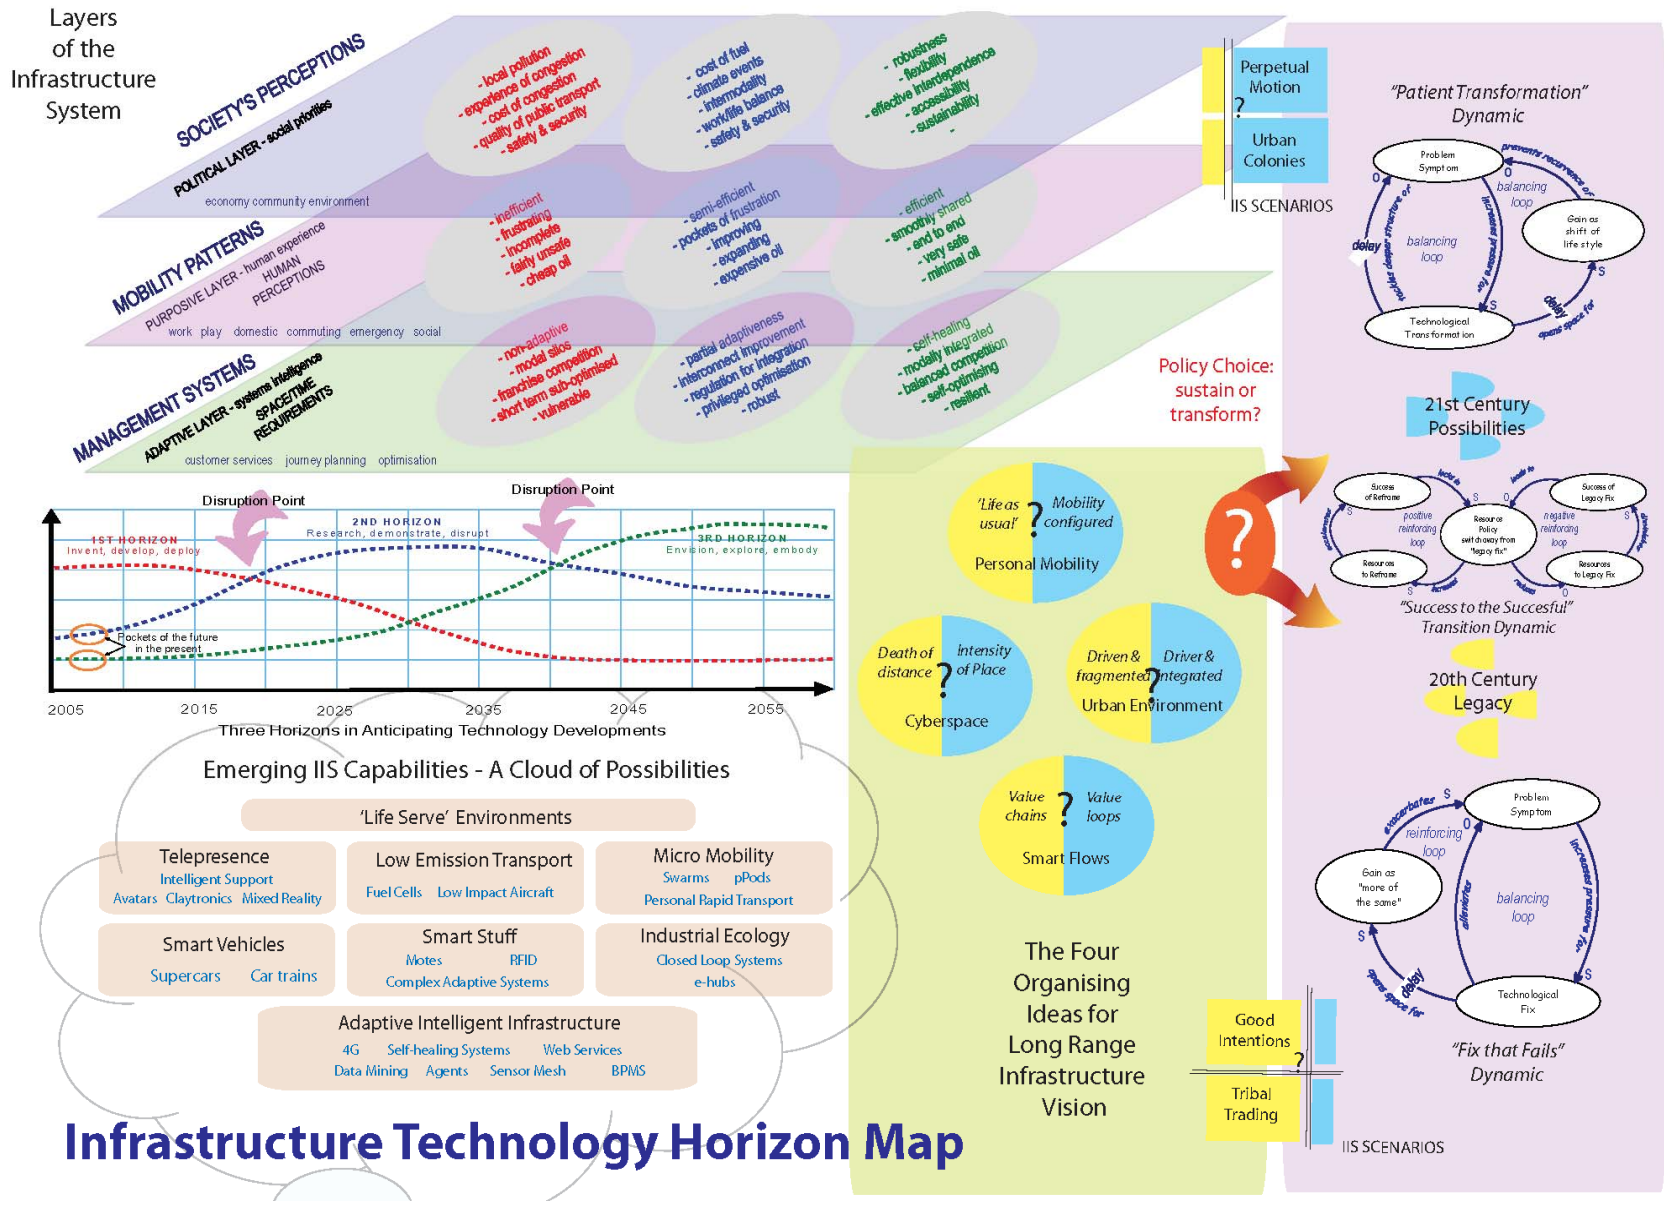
Layers of the Infrastructure System

SOCIETY'S PERCEPTIONS
POLITICAL LAYER - social priorities
economy community environment

- local pollution
- experience of congestion
- cost of congestion
- quality of public transport
- safety & security

- cost of fuel
- climate events
- intermodality
- work/life balance
- safety & security

- robustness
- flexibility
- effective interdependence
- accessibility
- sustainability

MOBILITY PATTERNS
PURPOSIVE LAYER - human experience
HUMAN PERCEPTIONS
work play domestic commuting emergency social

- inefficient
- frustrating
- incomplete
- fairly unsafe
- cheap oil

- semi-efficient
- pockets of frustration
- improving
- expanding
- expensive oil

- efficient
- smoothly shared
- end to end
- very safe
- minimal oil

MANAGEMENT SYSTEMS
ADAPTIVE LAYER - systems intelligence
SPACE/TIME REQUIREMENTS
customer services journey planning optimisation

- non-adaptive
- modal silos
- franchise competition
- short term sub-optimised
- vulnerable

- partial adaptiveness
- interconnect improvement
- regulation for integration
- privileged optimisation
- robust

- self-healing
- modally integrated
- balanced competition
- self-optimising
- resilient

Perpetual Motion
?
Urban Colonies
IIS SCENARIOS

"Patient Transformation" Dynamic
Problem Symptom
prevents recurrence of
balancing loop
Gain as shift of life style
delay
balancing loop
increased pressure for
reduces deeper structures of
O
S
S
Technological Transformation
delay
opens space for

Policy Choice: sustain or transform?

21st Century Possibilities

Disruption Point
Disruption Point
1ST HORIZON
Invent, develop, deploy
2ND HORIZON
Research, demonstrate, disrupt
3RD HORIZON
Envision, explore, embody
Pockets of the future in the present
2005 2015 2025 2035 2045 2055
Three Horizons in Anticipating Technology Developments

'Life as usual' ? Mobility configured
Personal Mobility

Death of distance ? Intensity of Place
Cyberspace

Driven & fragmented ? Driver & integrated
Urban Environment

Value chains ? Value loops
Smart Flows

?

Success of Reframe
leads to
leads to
Success of Legacy Fix
positive reinforcing loop
Resource Policy switch away from "legacy fix"
negative reinforcing loop
Resources to Reframe
Resources to Legacy Fix
S
O
S
"Success to the Succesful" Transition Dynamic

20th Century Legacy

Emerging IIS Capabilities - A Cloud of Possibilities
'Life Serve' Environments
Telepresence
Intelligent Support
Avatars Claytronics Mixed Reality
Low Emission Transport
Fuel Cells Low Impact Aircraft
Micro Mobility
Swarms pPods
Personal Rapid Transport
Smart Vehicles
Supercars Car trains
Smart Stuff
Motes RFID
Complex Adaptive Systems
Industrial Ecology
Closed Loop Systems
e-hubs
Adaptive Intelligent Infrastructure
4G Self-healing Systems Web Services
Data Mining Agents Sensor Mesh BPMS

The Four Organising Ideas for Long Range Infrastructure Vision

Good Intentions
?
Tribal Trading
IIS SCENARIOS

Problem Symptom
exacerbates
S
reinforcing loop
O
Gain as "more of the same"
balancing loop
alleviates
increased pressure for
S
S
delay
opens space for
Technological Fix
"Fix that Fails" Dynamic

Infrastructure Technology Horizon Map